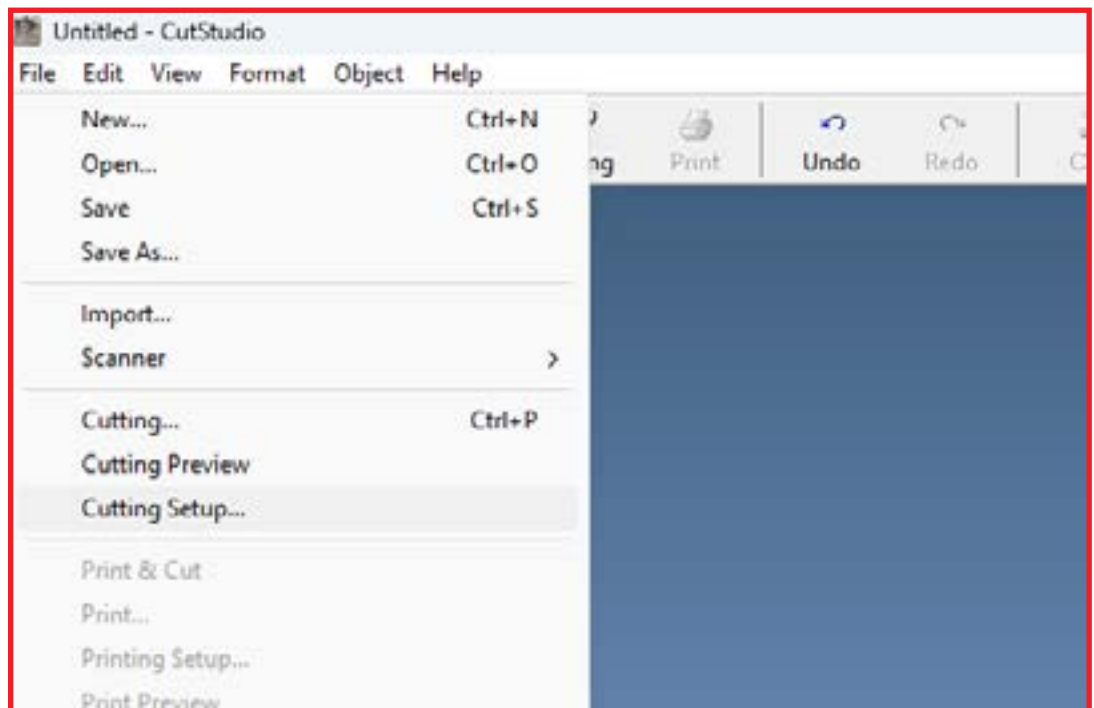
Untitled - CutStudio

File Edit View Format Object Help

New... Ctrl+N
Open... Ctrl+O
Save Ctrl+S
Save As...

Import...
Scanner >

Cutting... Ctrl+P
Cutting Preview
Cutting Setup...

Print & Cut
Print...
Printing Setup...
Print Preview

ng Print Undo Redo C